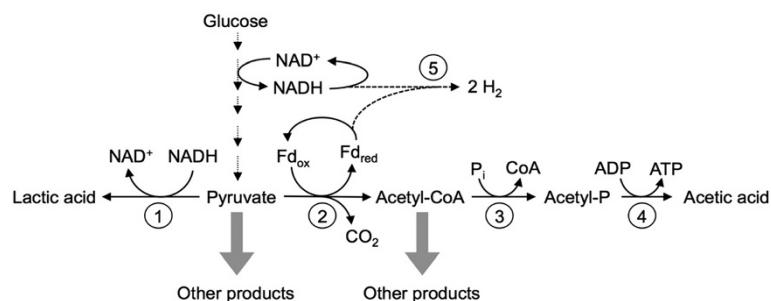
Glucose

NAD$^+$

NADH

5

2 H$_2$

NAD$^+$ NADH

Fd$_{ox}$ Fd$_{red}$

P$_i$ CoA

ADP ATP

Lactic acid

1

Pyruvate

2

Acetyl-CoA

3

Acetyl-P

4

Acetic acid

CO$_2$

Other products

Other products